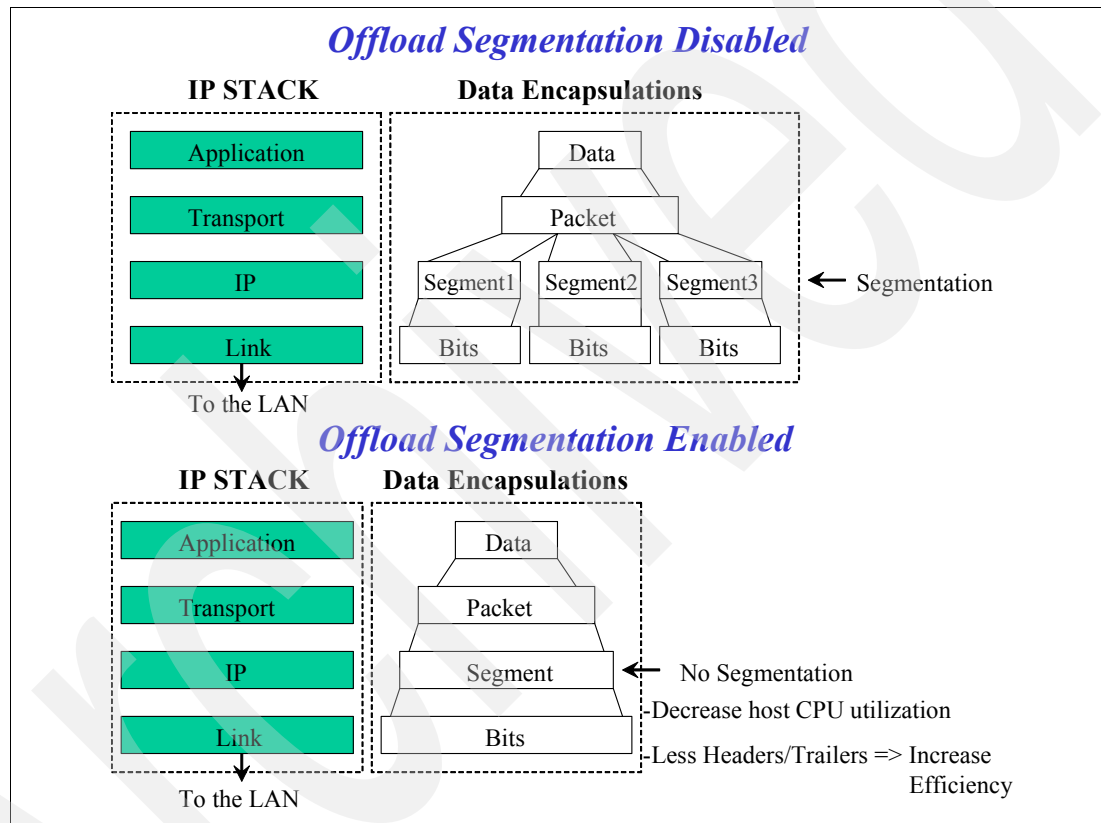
Offload Segmentation Disabled

IP STACK

Application

Transport

IP

Link

To the LAN

Data Encapsulations

Data

Packet

Segment1

Segment2

Segment3

Bits

Bits

Bits

Segmentation

Offload Segmentation Enabled

IP STACK

Application

Transport

IP

Link

To the LAN

Data Encapsulations

Data

Packet

Segment

Bits

No Segmentation

-Decrease host CPU utilization

-Less Headers/Trailers => Increase Efficiency